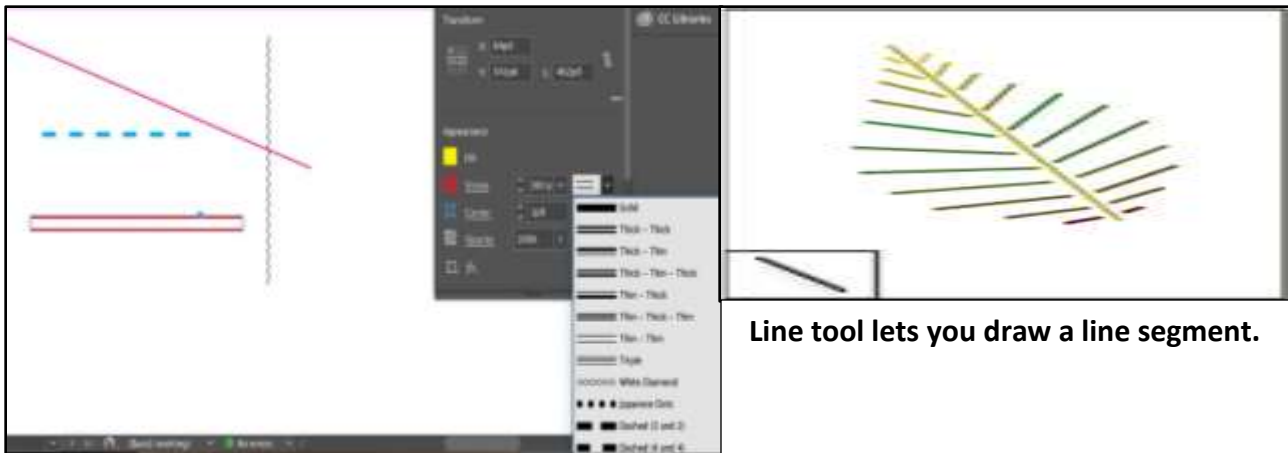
Transform

Appearance

Fill

Stroke

Corner

Opacity

CC Libraries

Solid

Thick – Thick

Thick – Thin

Thick – Thin – Thick

Thin – Thick

Thin – Thick – Thin

Thin – Thin

Triple

White Diamond

Japanese Dots

Dashed (3 and 2)

Dashed (4 and 4)

Line tool lets you draw a line segment.